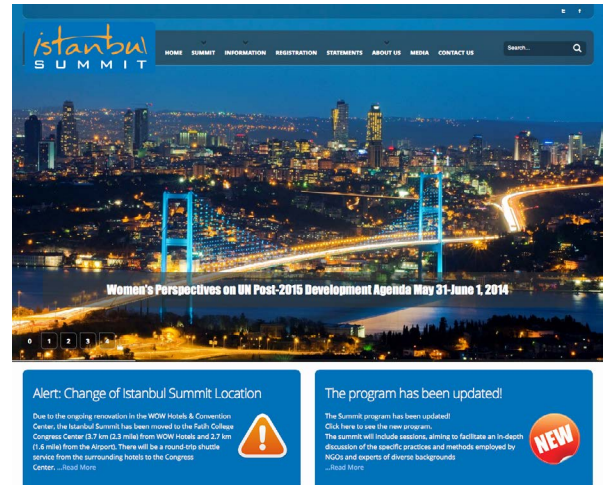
istanbul SUMMIT

HOME SUMMIT INFORMATION REGISTRATION STATEMENTS ABOUT US MEDIA CONTACT US

Search...

Women's Perspectives on UN Post-2015 Development Agenda May 31-June 1, 2014

0 1 2 3 4

Alert: Change of Istanbul Summit Location

Due to the ongoing renovation in the WOW Hotels & Convention Center, the Istanbul Summit has been moved to the Fatih College Congress Center (3.7 km (2.3 mile) from WOW Hotels and 2.7 km (1.6 mile) from the Airport). There will be a round-trip shuttle service from the surrounding hotels to the Congress Center. ...Read More

The program has been updated!

The Summit program has been updated!
Click here to see the new program.
The summit will include sessions, aiming to facilitate an in-depth discussion of the specific practices and methods employed by NGOs and experts of diverse backgrounds
...Read More

NEW